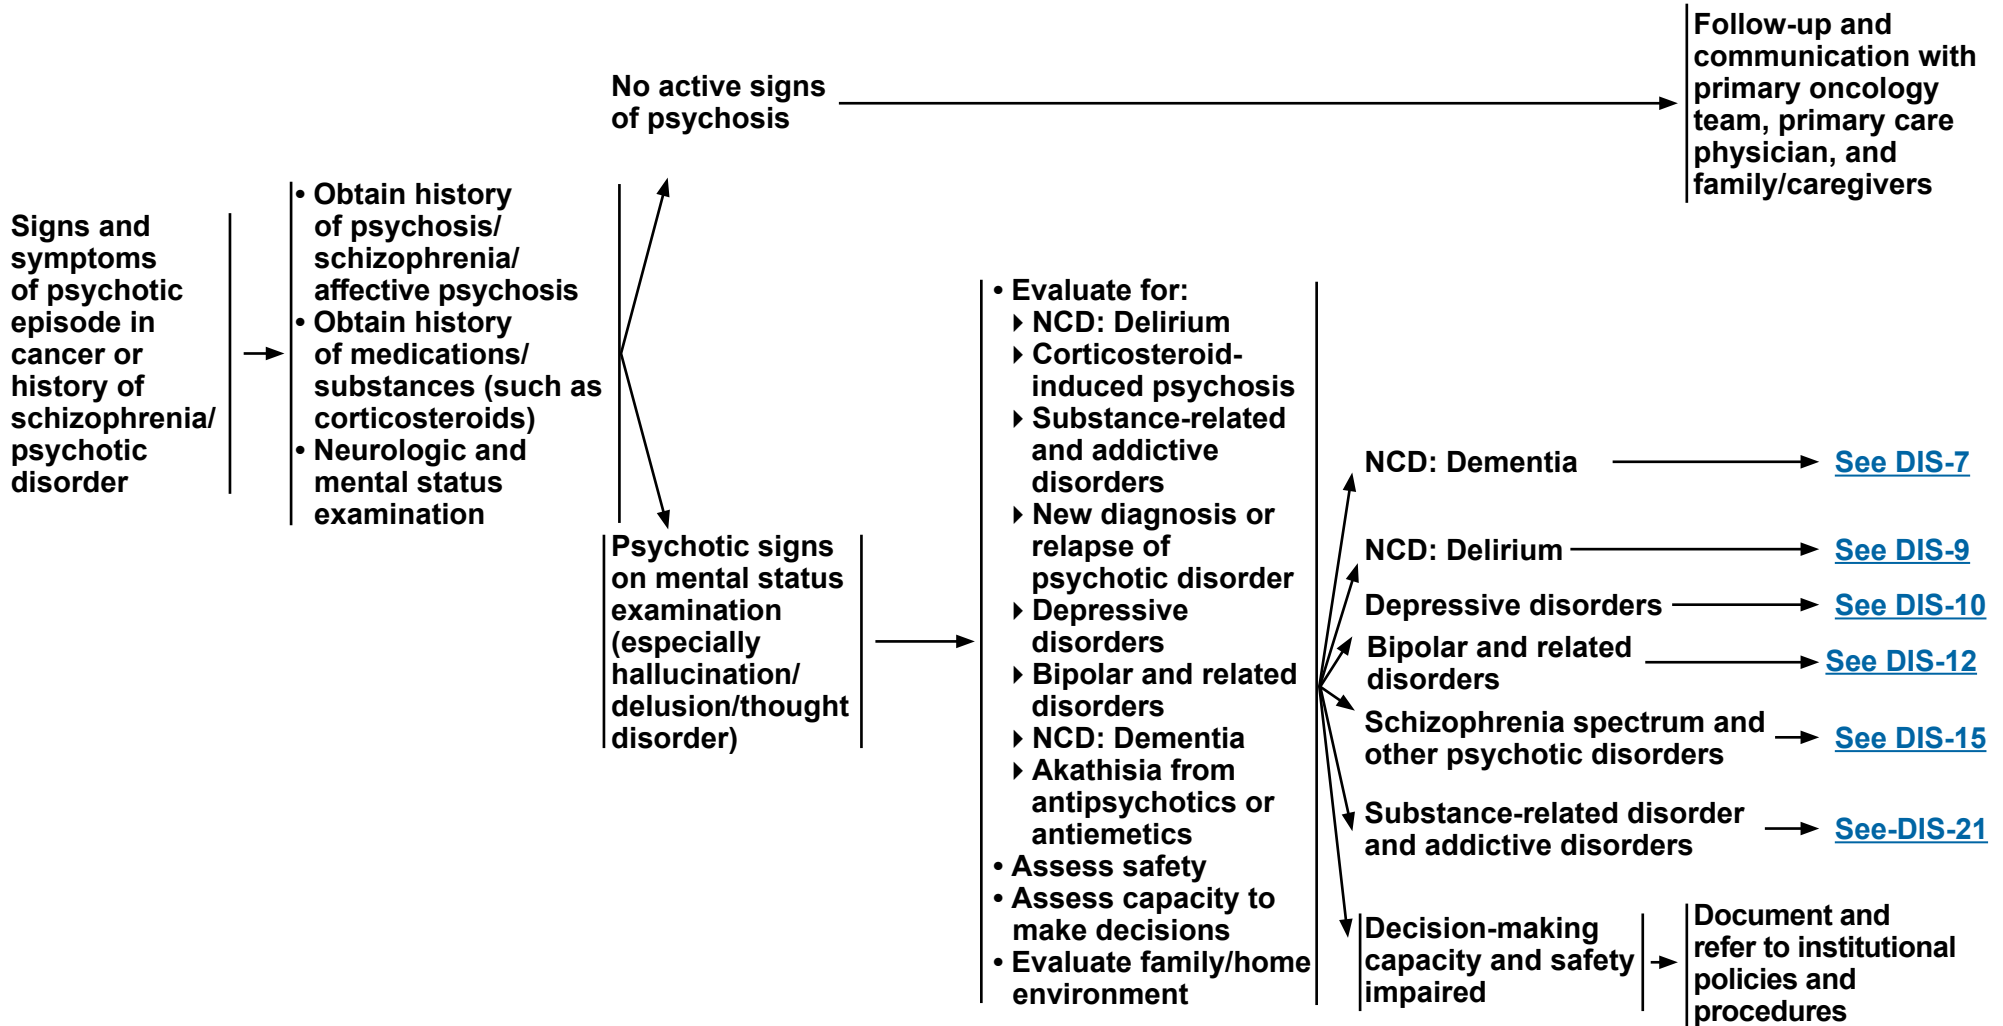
Signs and symptoms of psychotic episode in cancer or history of schizophrenia/ psychotic disorder

• Obtain history of psychosis/ schizophrenia/ affective psychosis
• Obtain history of medications/ substances (such as corticosteroids)
• Neurologic and mental status examination

No active signs of psychosis

Follow-up and communication with primary oncology team, primary care physician, and family/caregivers

Psychotic signs on mental status examination (especially hallucination/ delusion/thought disorder)

• Evaluate for:
‣ NCD: Delirium
‣ Corticosteroid-induced psychosis
‣ Substance-related and addictive disorders
‣ New diagnosis or relapse of psychotic disorder
‣ Depressive disorders
‣ Bipolar and related disorders
‣ NCD: Dementia
‣ Akathisia from antipsychotics or antiemetics
• Assess safety
• Assess capacity to make decisions
• Evaluate family/home environment

NCD: Dementia → See DIS-7

NCD: Delirium → See DIS-9

Depressive disorders → See DIS-10

Bipolar and related disorders → See DIS-12

Schizophrenia spectrum and other psychotic disorders → See DIS-15

Substance-related disorder and addictive disorders → See-DIS-21

Decision-making capacity and safety impaired

Document and refer to institutional policies and procedures